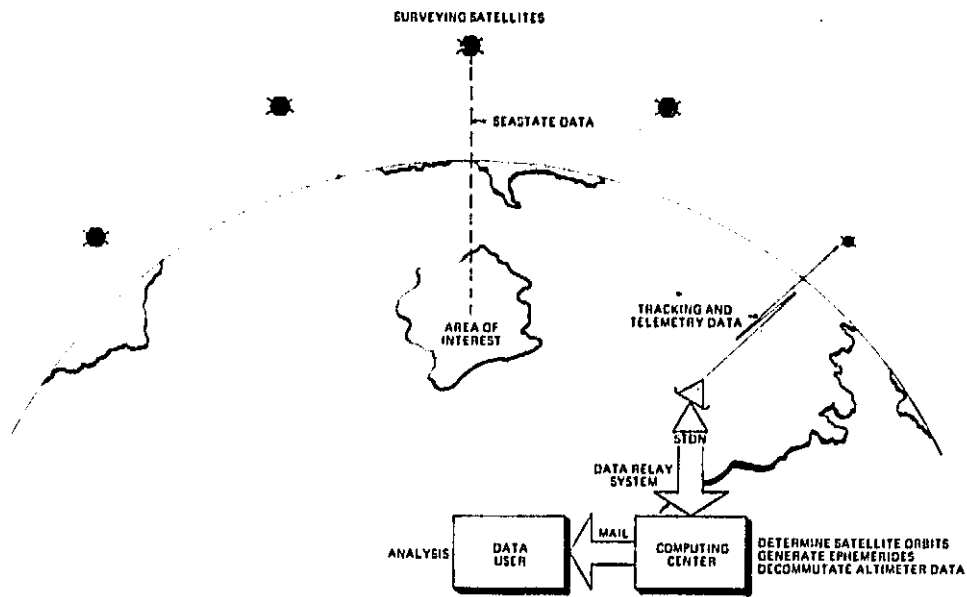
SURVEYING SATELLITES

SEASTATE DATA

AREA OF INTEREST

TRACKING AND TELEMETRY DATA

STDN

DATA RELAY SYSTEM

ANALYSIS

DATA USER

MAIL

COMPUTING CENTER

DETERMINE SATELLITE ORBITS
GENERATE EPHEMERIDES
DECOMMUTATE ALTIMETER DATA